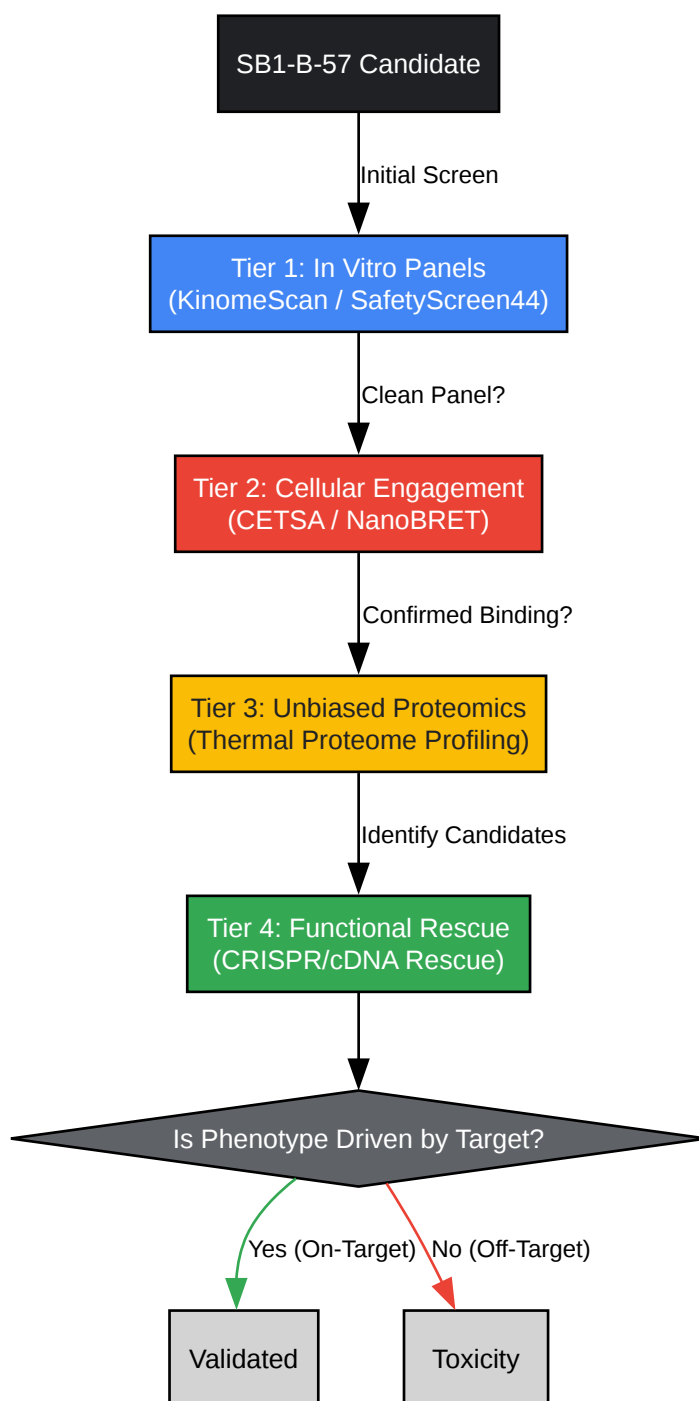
SB1-B-57 Candidate

Initial Screen

Tier 1: In Vitro Panels
(KinomeScan / SafetyScreen44)

Clean Panel?

Tier 2: Cellular Engagement
(CETSA / NanoBRET)

Confirmed Binding?

Tier 3: Unbiased Proteomics
(Thermal Proteome Profiling)

Identify Candidates

Tier 4: Functional Rescue
(CRISPR/cDNA Rescue)

Is Phenotype Driven by Target?

Yes (On-Target)

No (Off-Target)

Validated

Toxicity